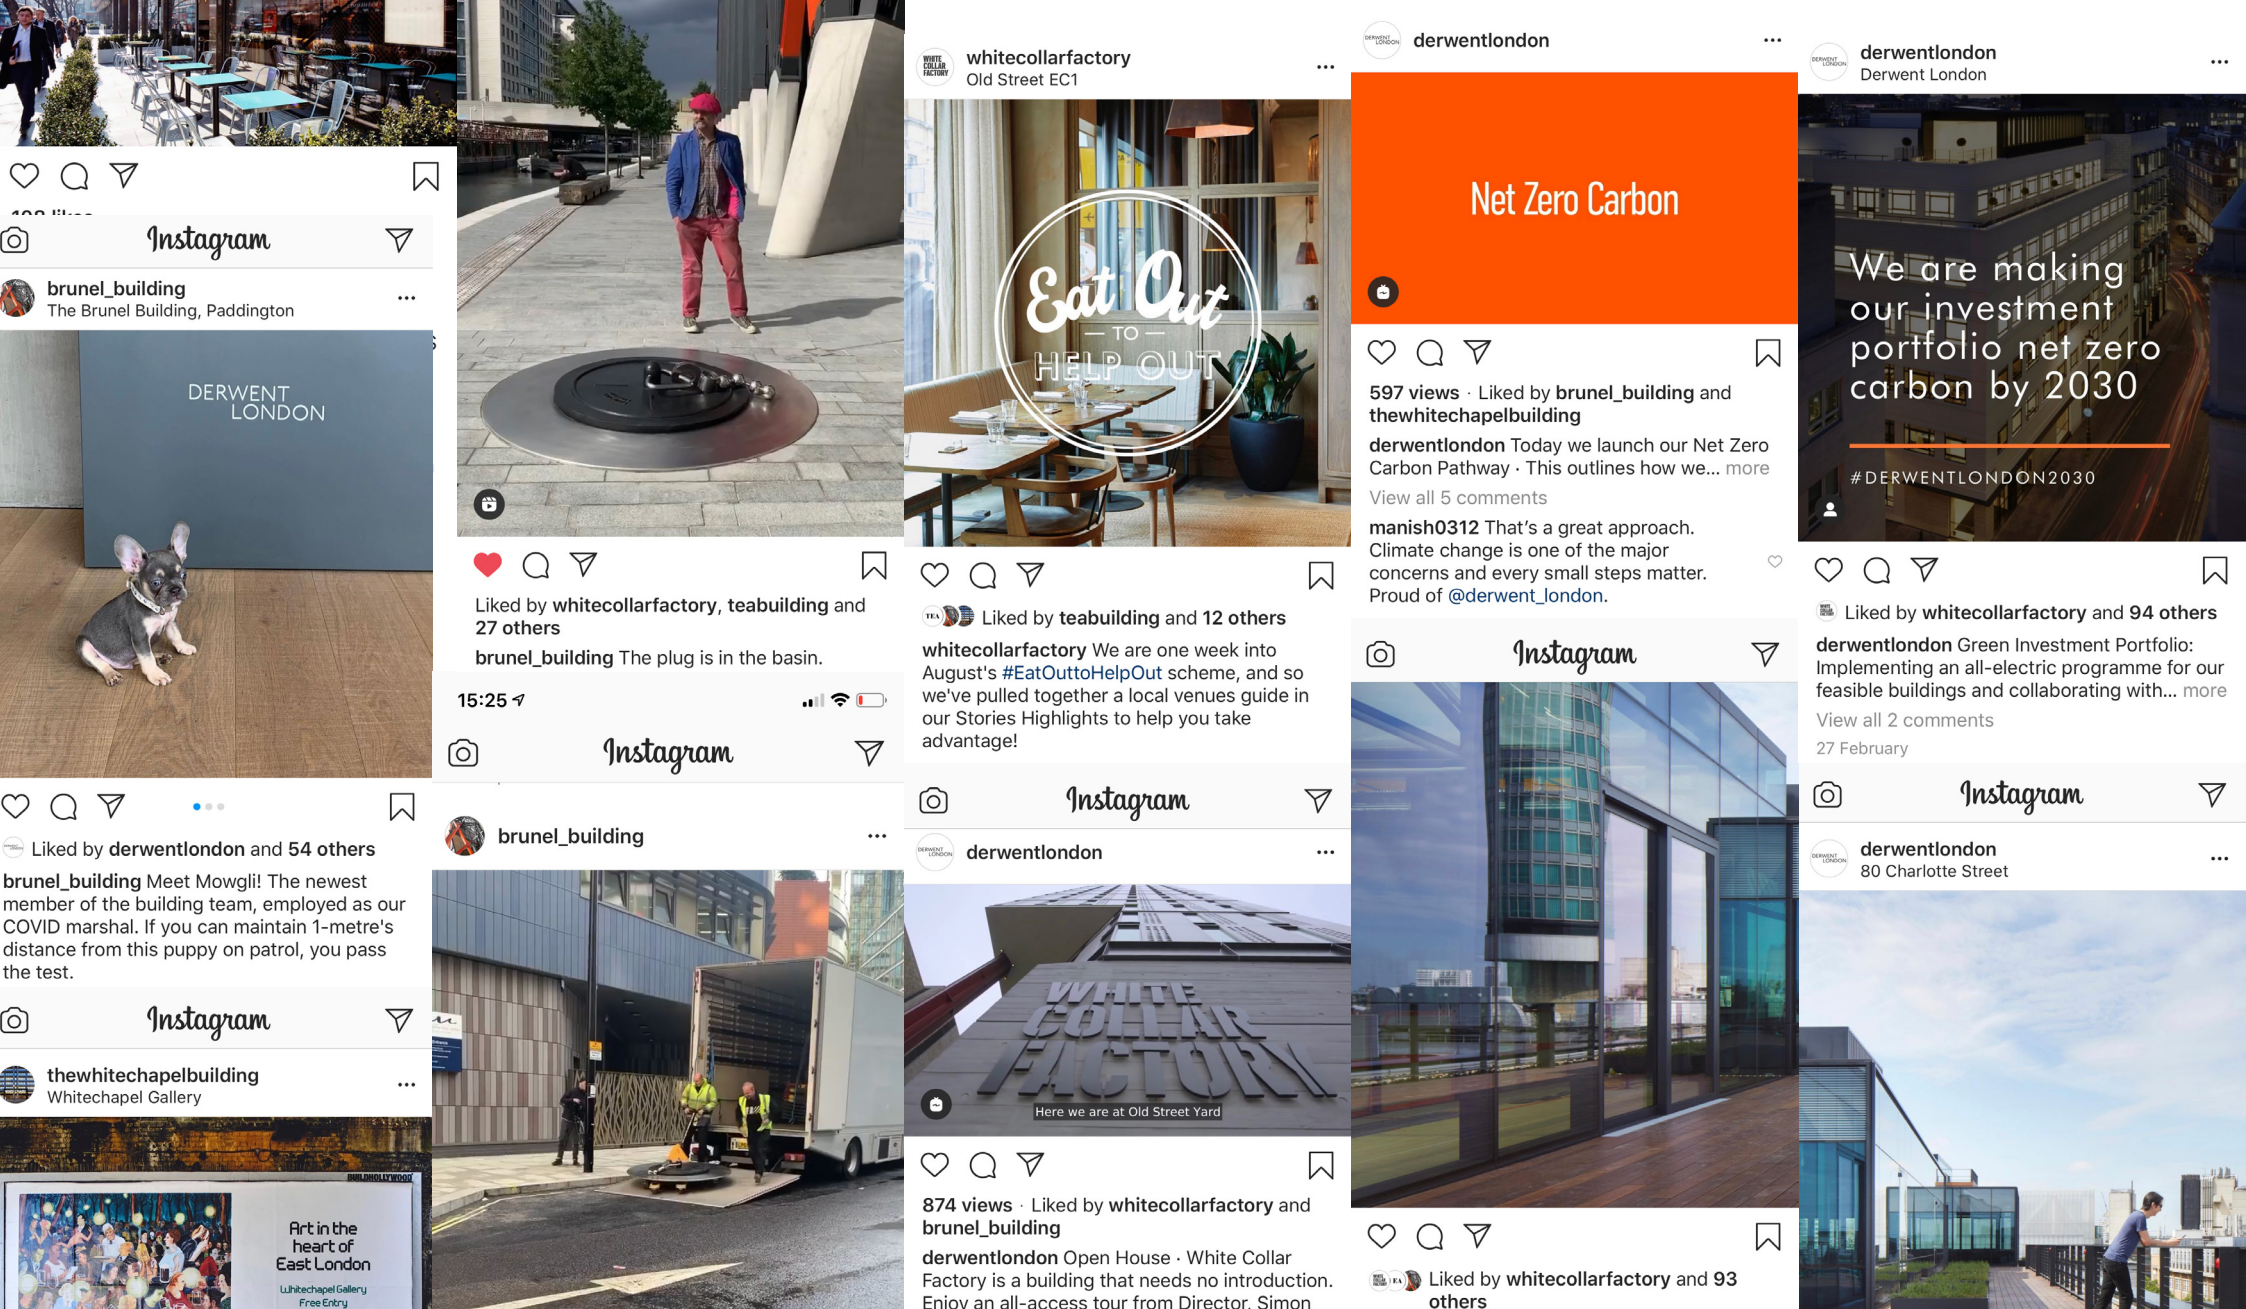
108 likes

Instagram

brunel_building
The Brunel Building, Paddington

DERWENT LONDON

Liked by derwentlondon and 54 others

brunel_building Meet Mowgli! The newest member of the building team, employed as our COVID marshal. If you can maintain 1-metre's distance from this puppy on patrol, you pass the test.

Instagram

thewhitechapelbuilding
Whitechapel Gallery

BUILDHOLLYWOOD

Art in the heart of East London
Whitechapel Gallery
Free Entry

Liked by whitecollarfactory, teabuilding and 27 others

brunel_building The plug is in the basin.

15:25

Instagram

brunel_building

whitecollarfactory
Old Street EC1

Eat Out — TO — HELP OUT

Liked by teabuilding and 12 others

whitecollarfactory We are one week into August's #EatOuttoHelpOut scheme, and so we've pulled together a local venues guide in our Stories Highlights to help you take advantage!

Instagram

derwentlondon

WHITE COLLAR FACTORY

Here we are at Old Street Yard

874 views · Liked by whitecollarfactory and brunel_building

derwentlondon Open House · White Collar Factory is a building that needs no introduction. Enjoy an all-access tour from Director, Simon

derwentlondon

Net Zero Carbon

597 views · Liked by brunel_building and thewhitechapelbuilding

derwentlondon Today we launch our Net Zero Carbon Pathway · This outlines how we... more

View all 5 comments

manish0312 That's a great approach. Climate change is one of the major concerns and every small steps matter. Proud of @derwent_london.

Instagram

Liked by whitecollarfactory and 93 others

derwentlondon
Derwent London

We are making our investment portfolio net zero carbon by 2030

#DERWENTLONDON2030

Liked by whitecollarfactory and 94 others

derwentlondon Green Investment Portfolio: Implementing an all-electric programme for our feasible buildings and collaborating with... more

View all 2 comments

27 February

Instagram

derwentlondon
80 Charlotte Street